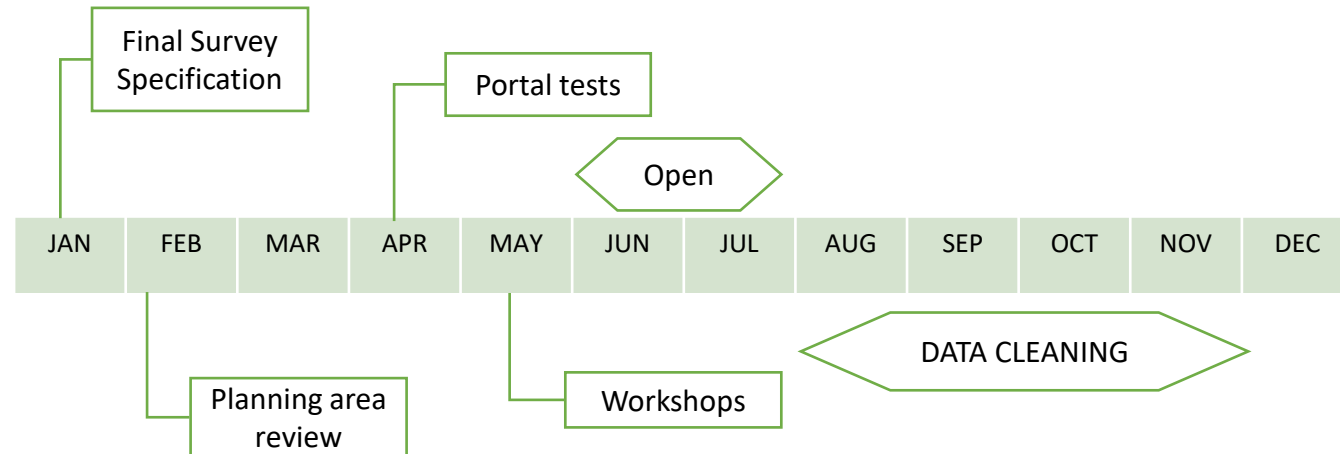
Final Survey Specification

Portal tests

Open

| JAN | FEB | MAR | APR | MAY | JUN | JUL | AUG | SEP | OCT | NOV | DEC |
|---|---|---|---|---|---|---|---|---|---|---|---|

DATA CLEANING

Workshops

Planning area review